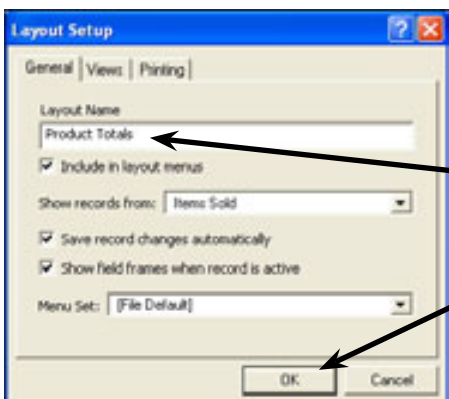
Layout Setup

General | Views | Printing

Layout Name
Product Totals

Include in layout menus

Show records from: Items Sold

Save record changes automatically

Show field frames when record is active

Menu Set: [File Default]

OK Cancel